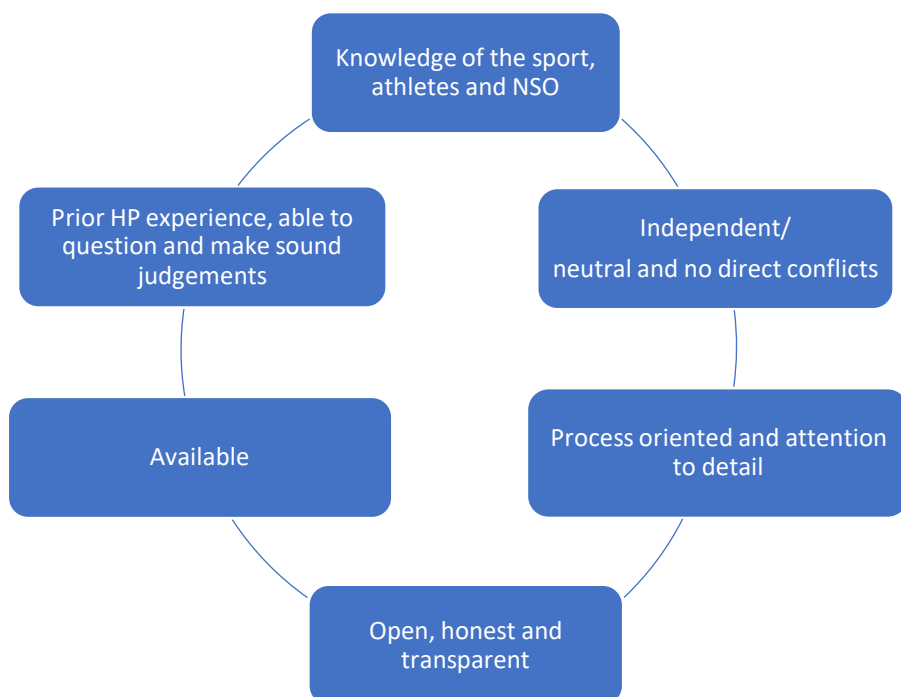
Knowledge of the sport, athletes and NSO

Independent/
neutral and no direct conflicts

Process oriented and attention to detail

Open, honest and transparent

Available

Prior HP experience, able to question and make sound judgements